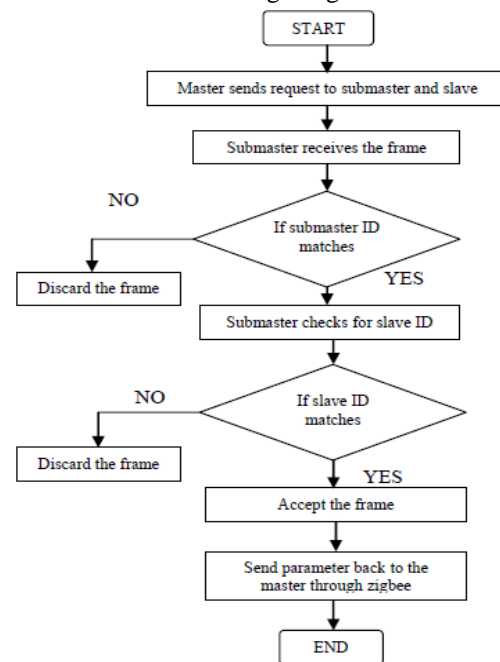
START

Master sends request to submaster and slave

Submaster receives the frame

NO

If submaster ID matches

YES

Discard the frame

Submaster checks for slave ID

NO

If slave ID matches

Discard the frame

YES

Accept the frame

Send parameter back to the master through zigbee

END